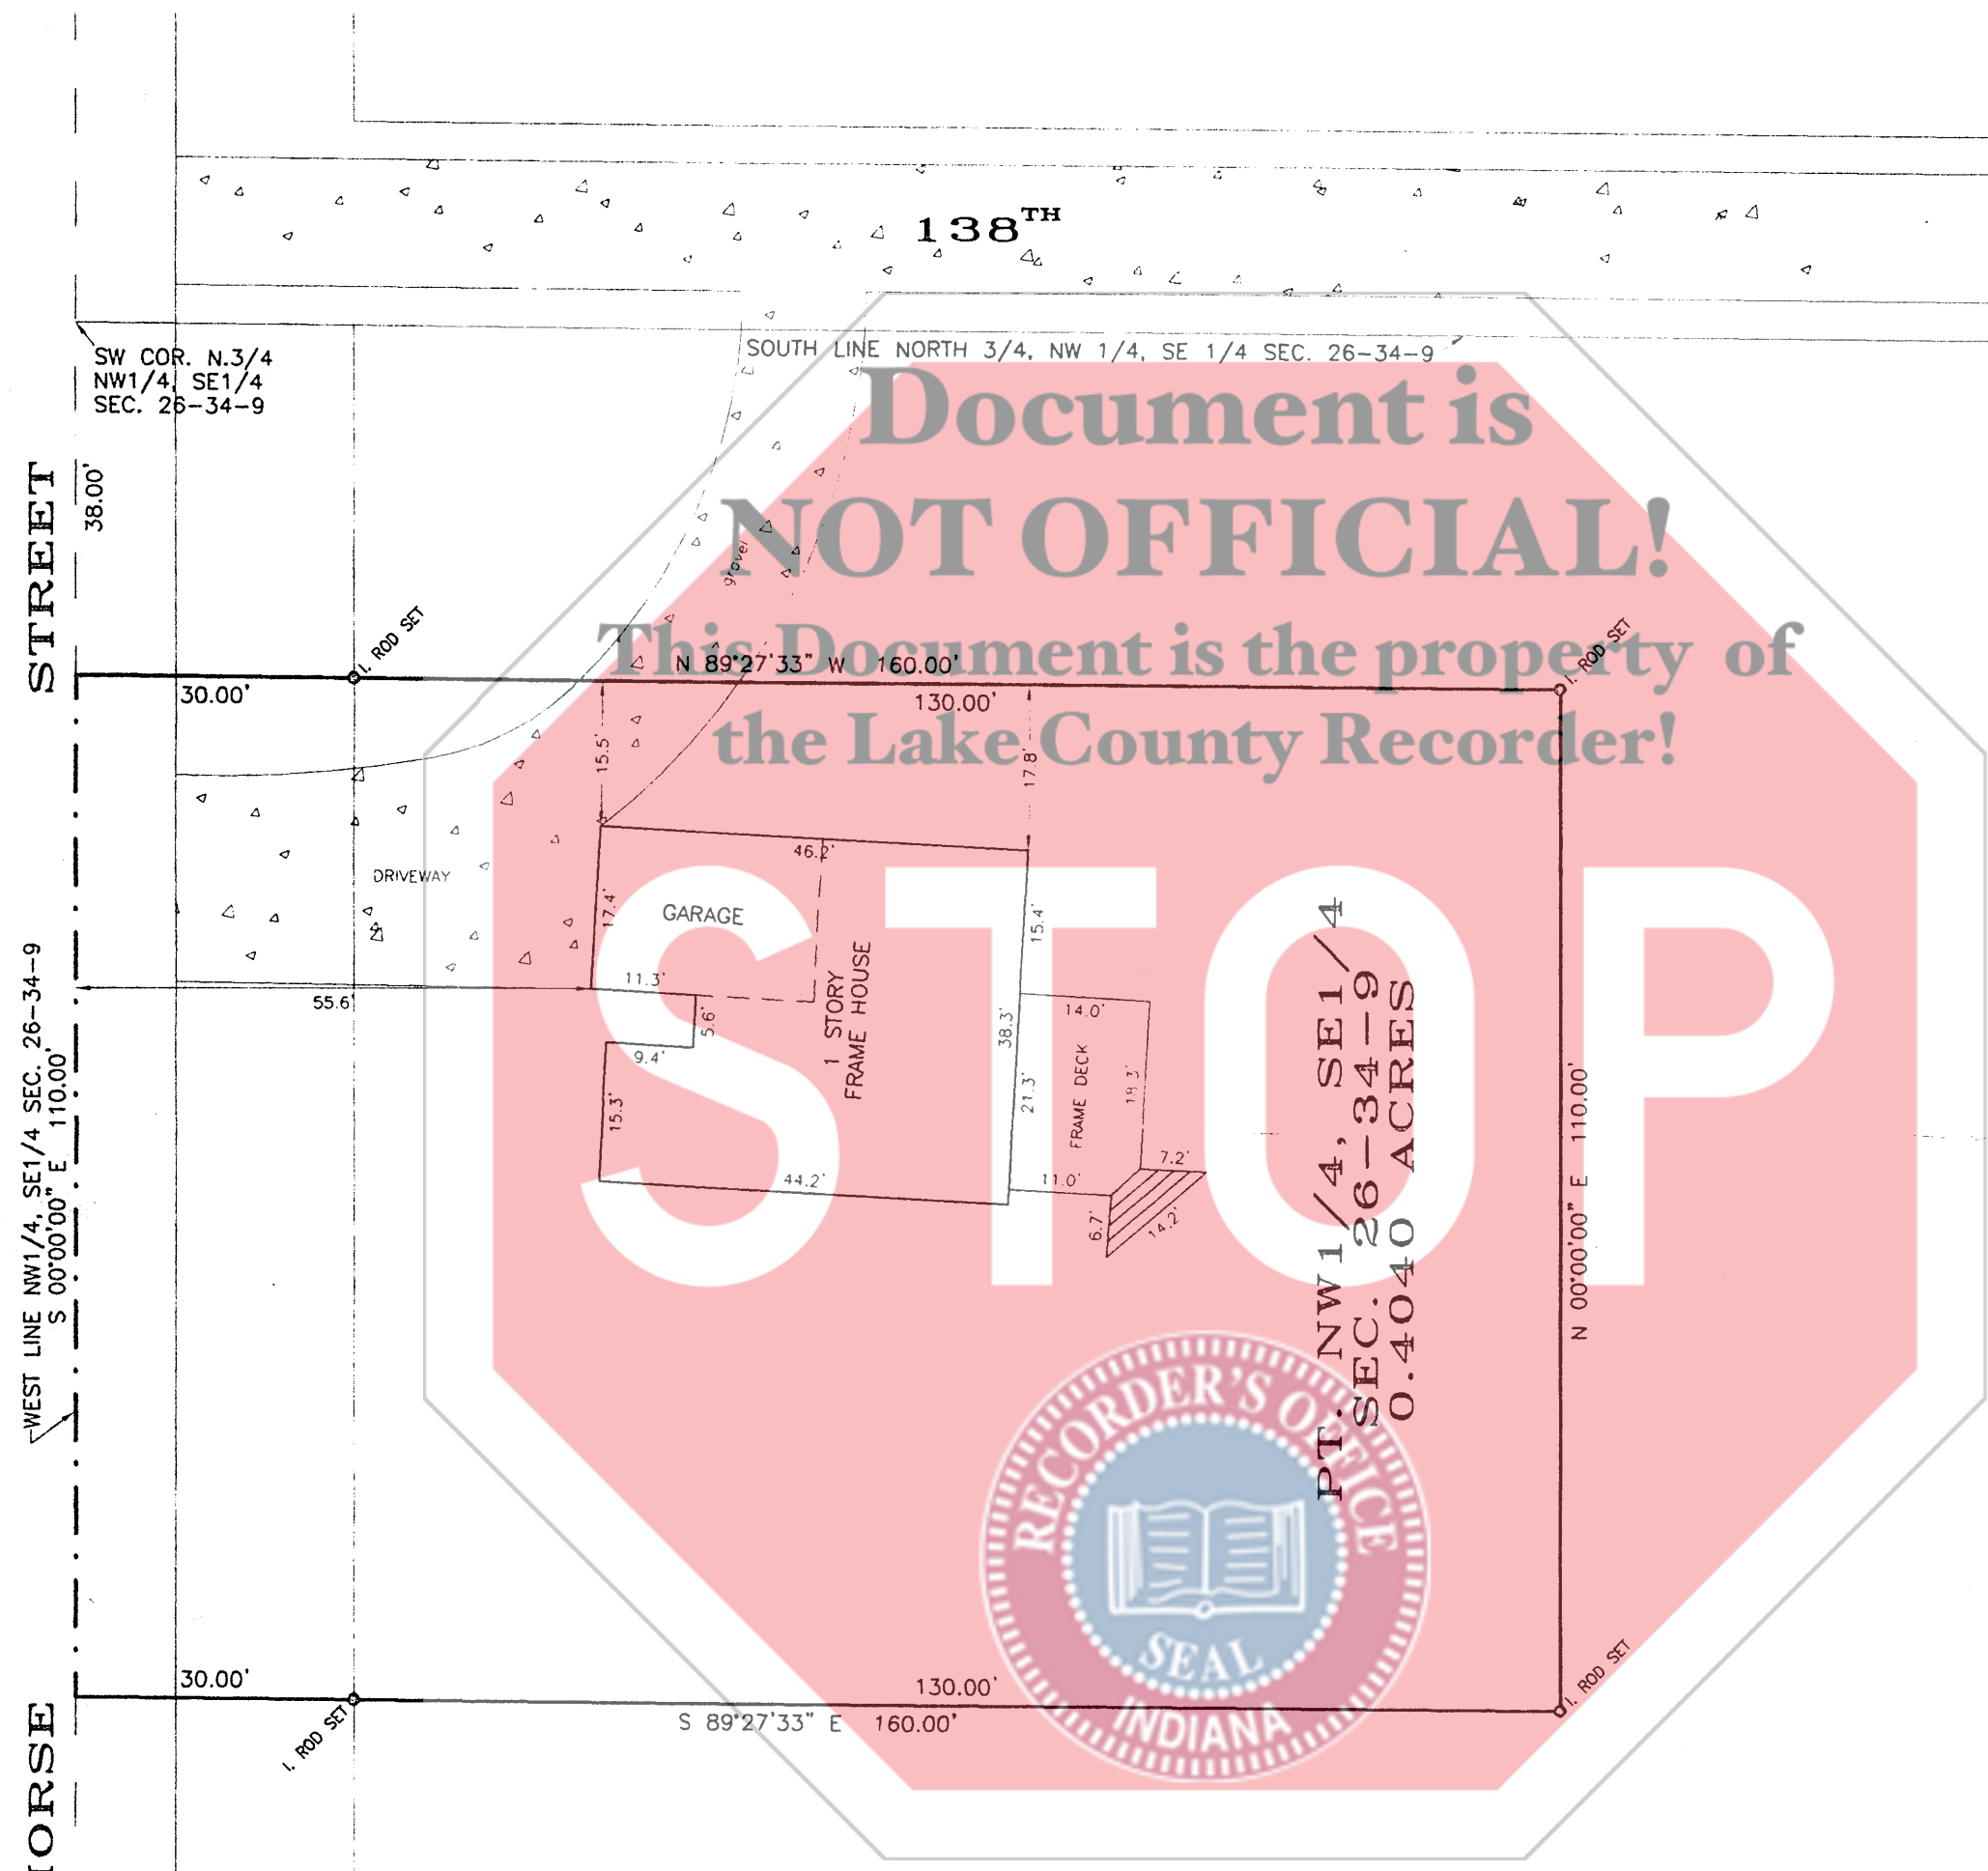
138TH

SW COR. N.3/4 NW1/4, SE1/4 SEC. 26-34-9

SOUTH LINE NORTH 3/4, NW 1/4, SE 1/4 SEC. 26-34-9

Document is NOT OFFICIAL!

This Document is the property of the Lake County Recorder!

STREET

38.00'

I. ROD SET

N 89°27'33" W 160.00'

I. ROD SET

30.00'

130.00'

gravel

15.5'

17.8'

46.2'

DRIVEWAY

GARAGE

17.4'

15.4'

1 STORY FRAME HOUSE

11.3'

55.6'

5.6'

14.0'

38.3'

9.4'

FRAME DECK

19.3'

21.3'

15.3'

7.2'

44.2'

11.0'

6.7'

14.2'

STOP

PT. NW 1/4, SE 1/4 SEC. 26-34-9 0.4040 ACRES

N 00°00'00" E 110.00'

WEST LINE NW1/4, SE1/4 SEC. 26-34-9 S 00°00'00" E 110.00'

RECORDER'S OFFICE SEAL INDIANA

30.00'

130.00'

I. ROD SET

S 89°27'33" E 160.00'

I. ROD SET

HORSE